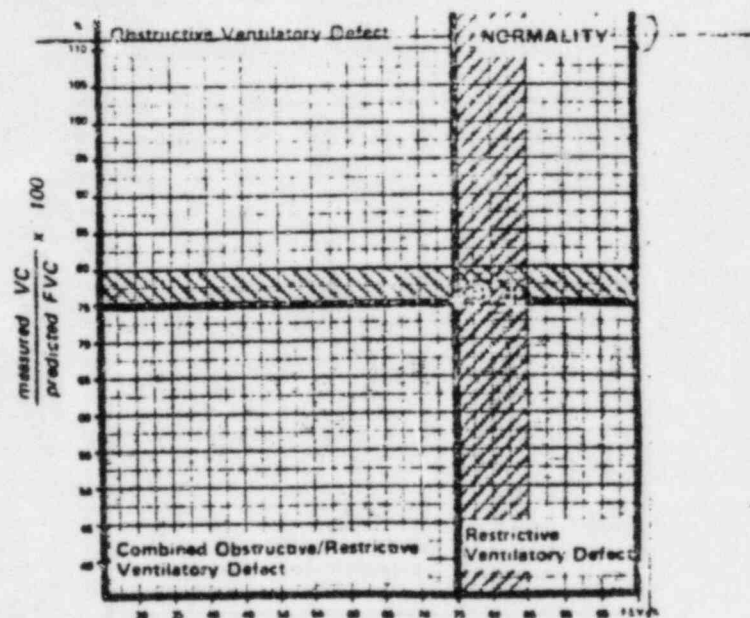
%
Obstructive Ventilatory Defect
NORMALITY
110
105
100
95
90
85
80
75
70
65
60
55
50
45
40
$\frac{\text{measured } VC}{\text{predicted } FVC} \times 100$
Combined Obstrucive/Restricive Ventilatory Defect
Restrictive Ventilatory Defect
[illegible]